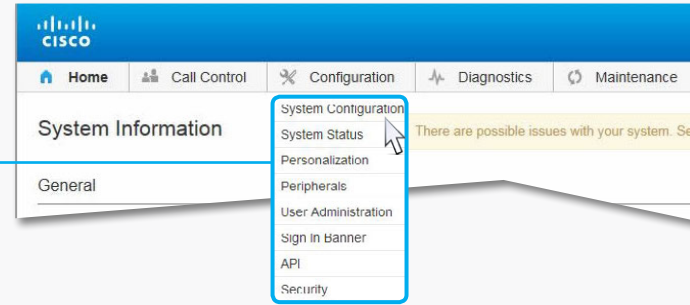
cisco

Home
Call Control
Configuration
Diagnostics
Maintenance

System Configuration
System Status
Personalization
Peripherals
User Administration
Sign In Banner
API
Security

System Information

There are possible issues with your system. Se

General